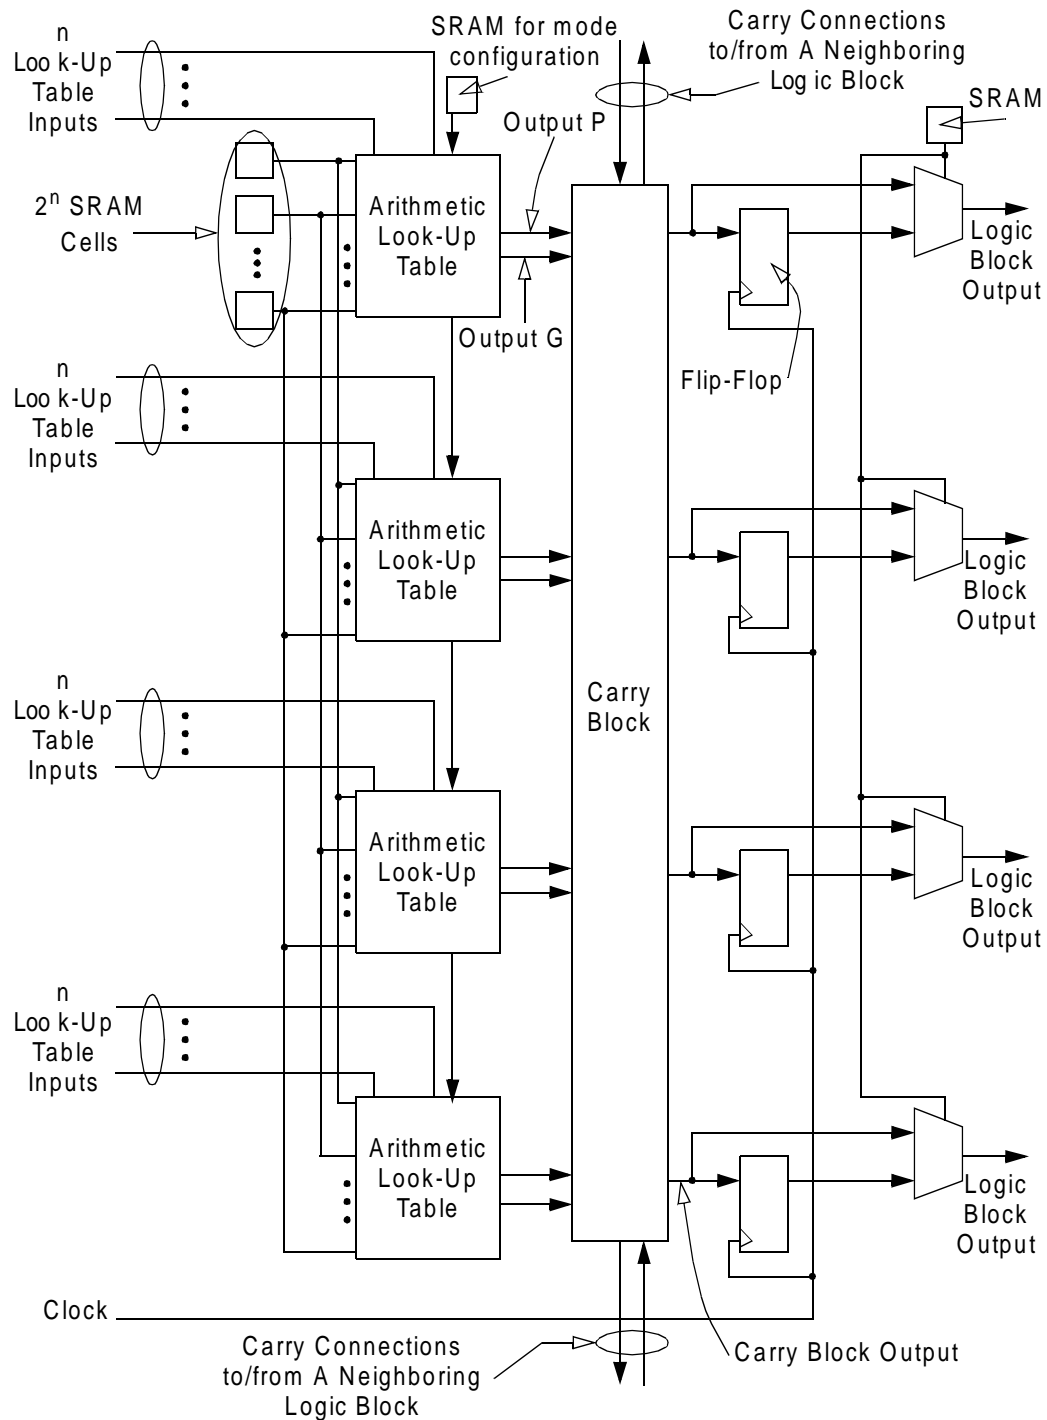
n
Loo k-Up
Table
Inputs

SRAM for mode
configuration

Carry Connections
to/from A Neighboring
Log ic Block

SRAM

Output P

$2^n$ SRAM
Cells

Arithmetic
Look-Up
Table

Logic
Block
Output

Output G

Flip-Flop

n
Loo k-Up
Table
Inputs

Arithmetic
Look-Up
Table

Logic
Block
Output

Carry
Block

n
Loo k-Up
Table
Inputs

Arithmetic
Look-Up
Table

Logic
Block
Output

n
Loo k-Up
Table
Inputs

Arithmetic
Look-Up
Table

Logic
Block
Output

Clock

Carry Connections
to/from A Neighboring
Logic Block

Carry Block Output